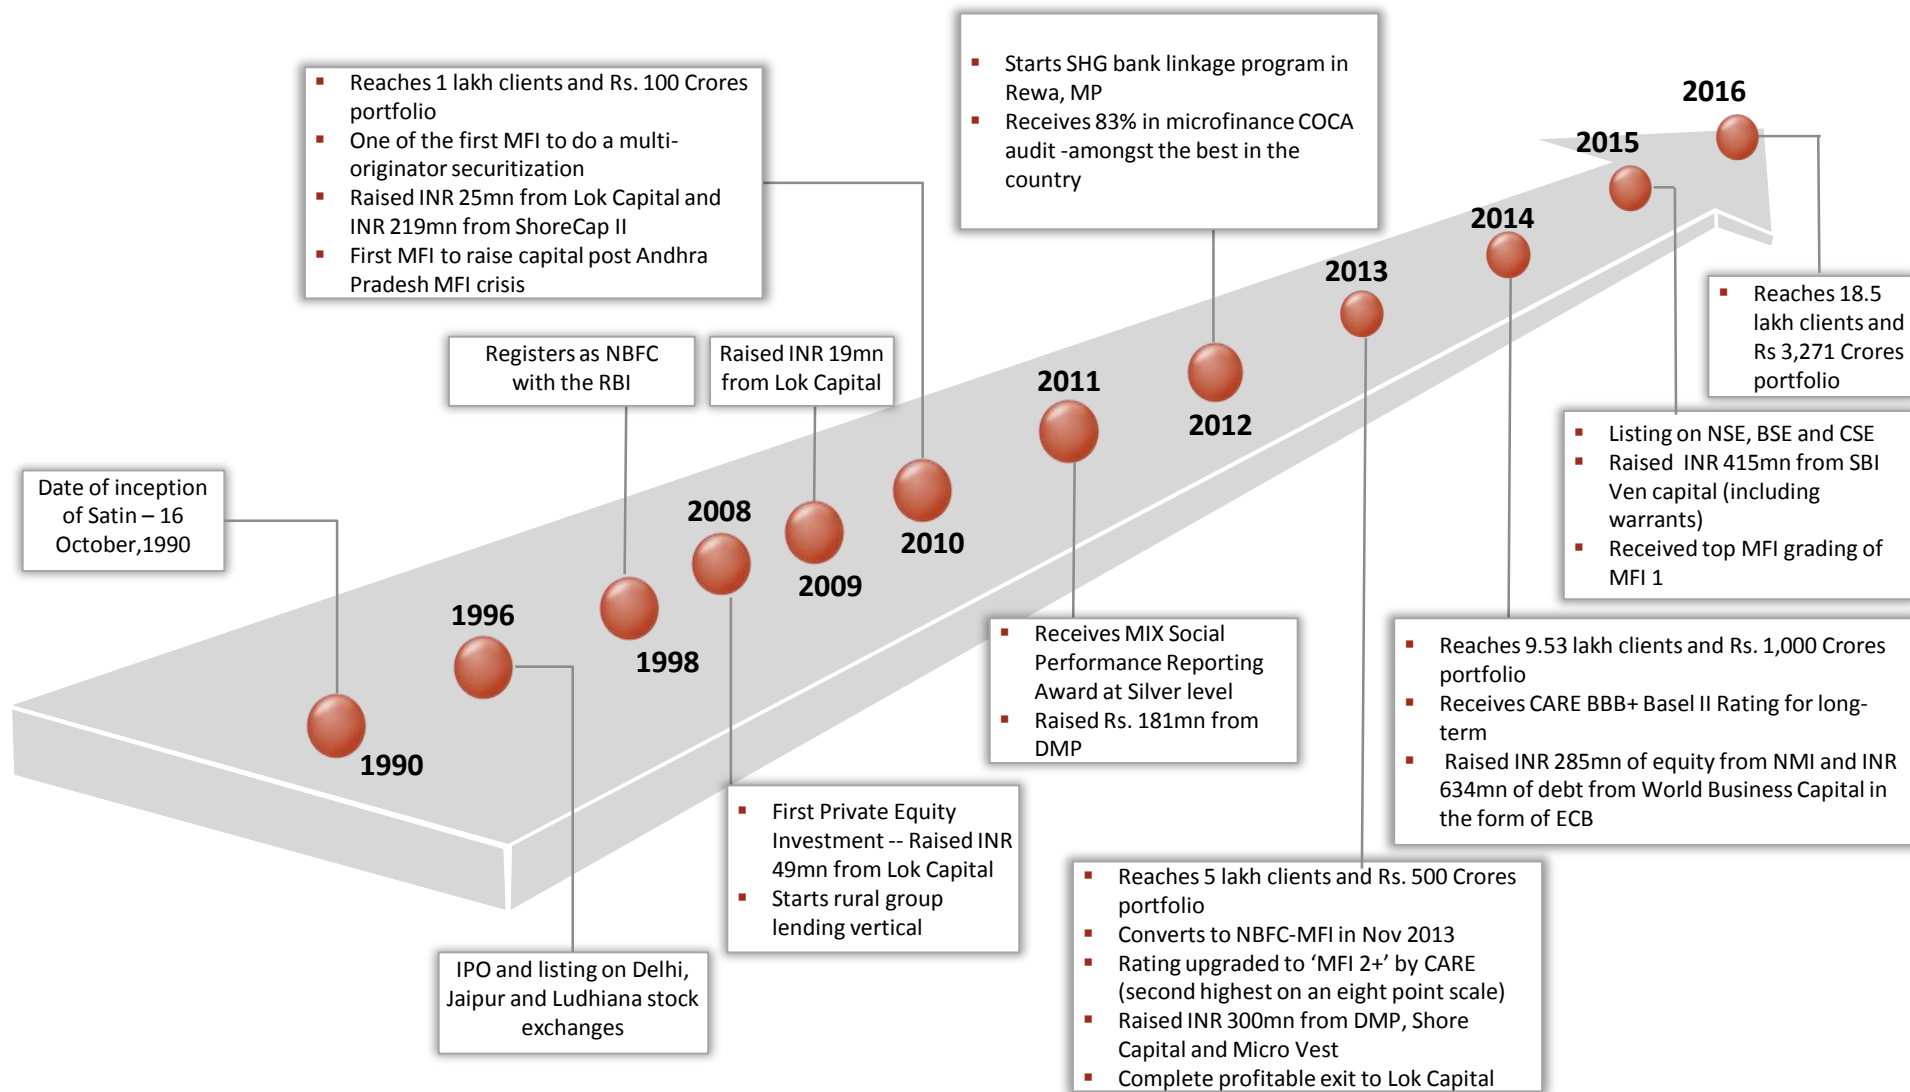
▪ Reaches 1 lakh clients and Rs. 100 Crores portfolio
▪ One of the first MFI to do a multi-originator securitization
▪ Raised INR 25mn from Lok Capital and INR 219mn from ShoreCap II
▪ First MFI to raise capital post Andhra Pradesh MFI crisis

▪ Starts SHG bank linkage program in Rewa, MP
▪ Receives 83% in microfinance COCA audit -amongst the best in the country

2016

2015

2014

2013

▪ Reaches 18.5 lakh clients and Rs 3,271 Crores portfolio

Registers as NBFC with the RBI

Raised INR 19mn from Lok Capital

2011

2012

▪ Listing on NSE, BSE and CSE
▪ Raised INR 415mn from SBI Ven capital (including warrants)
▪ Received top MFI grading of MFI 1

Date of inception of Satin – 16 October,1990

2008

2010

2009

1996

1998

▪ Receives MIX Social Performance Reporting Award at Silver level
▪ Raised Rs. 181mn from DMP

▪ Reaches 9.53 lakh clients and Rs. 1,000 Crores portfolio
▪ Receives CARE BBB+ Basel II Rating for long-term
▪ Raised INR 285mn of equity from NMI and INR 634mn of debt from World Business Capital in the form of ECB

1990

▪ First Private Equity Investment -- Raised INR 49mn from Lok Capital
▪ Starts rural group lending vertical

▪ Reaches 5 lakh clients and Rs. 500 Crores portfolio
▪ Converts to NBFC-MFI in Nov 2013
▪ Rating upgraded to ‘MFI 2+’ by CARE (second highest on an eight point scale)
▪ Raised INR 300mn from DMP, Shore Capital and Micro Vest
▪ Complete profitable exit to Lok Capital

IPO and listing on Delhi, Jaipur and Ludhiana stock exchanges